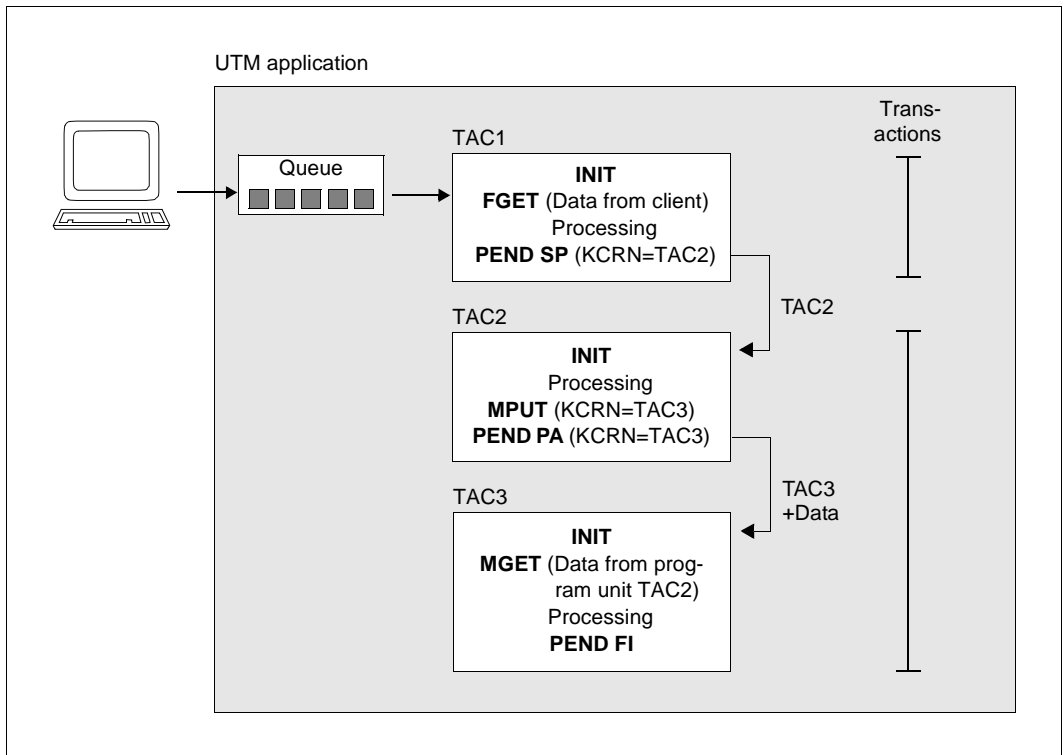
UTM application

Trans-actions

Queue

TAC1

INIT
FGET (Data from client)
Processing
PEND SP (KCRN=TAC2)

TAC2

TAC2

INIT
Processing
MPUT (KCRN=TAC3)
PEND PA (KCRN=TAC3)

TAC3
+Data

TAC3

INIT
MGET (Data from program unit TAC2)
Processing
PEND FI